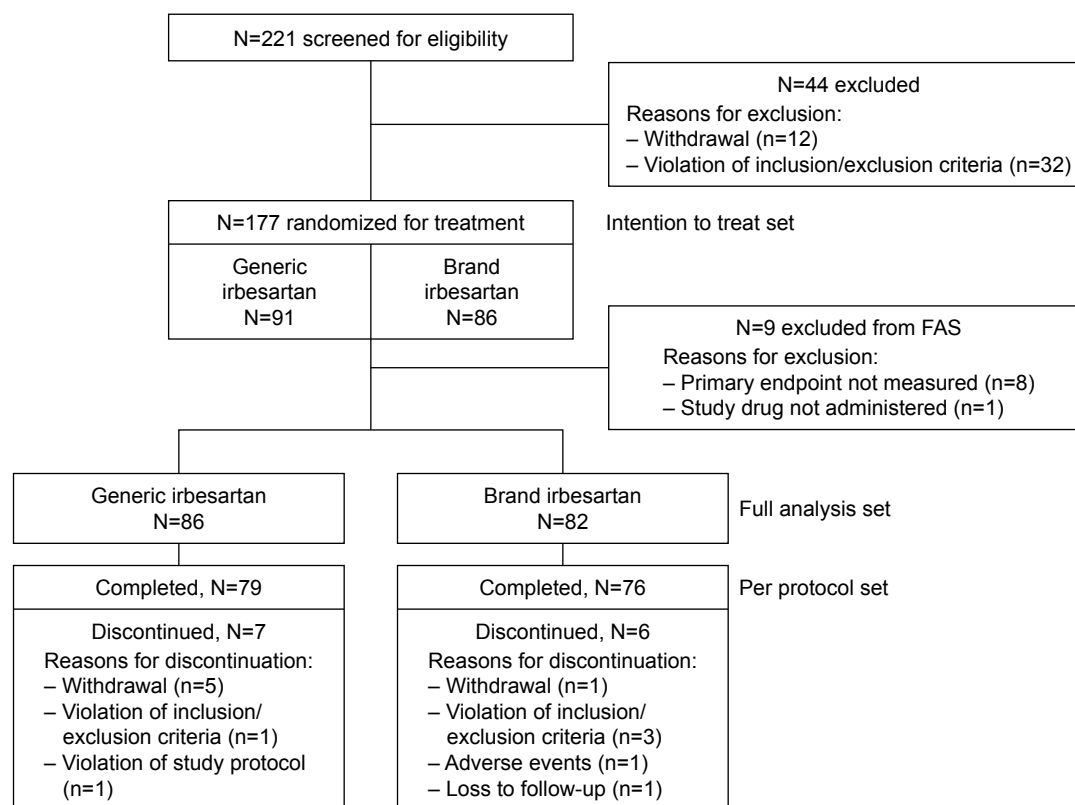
N=221 screened for eligibility

N=44 excluded
Reasons for exclusion:
– Withdrawal (n=12)
– Violation of inclusion/exclusion criteria (n=32)

N=177 randomized for treatment

Intention to treat set

Generic irbesartan N=91

Brand irbesartan N=86

N=9 excluded from FAS
Reasons for exclusion:
– Primary endpoint not measured (n=8)
– Study drug not administered (n=1)

Generic irbesartan N=86

Brand irbesartan N=82

Full analysis set

Completed, N=79

Discontinued, N=7
Reasons for discontinuation:
– Withdrawal (n=5)
– Violation of inclusion/exclusion criteria (n=1)
– Violation of study protocol (n=1)

Completed, N=76

Discontinued, N=6
Reasons for discontinuation:
– Withdrawal (n=1)
– Violation of inclusion/exclusion criteria (n=3)
– Adverse events (n=1)
– Loss to follow-up (n=1)

Per protocol set